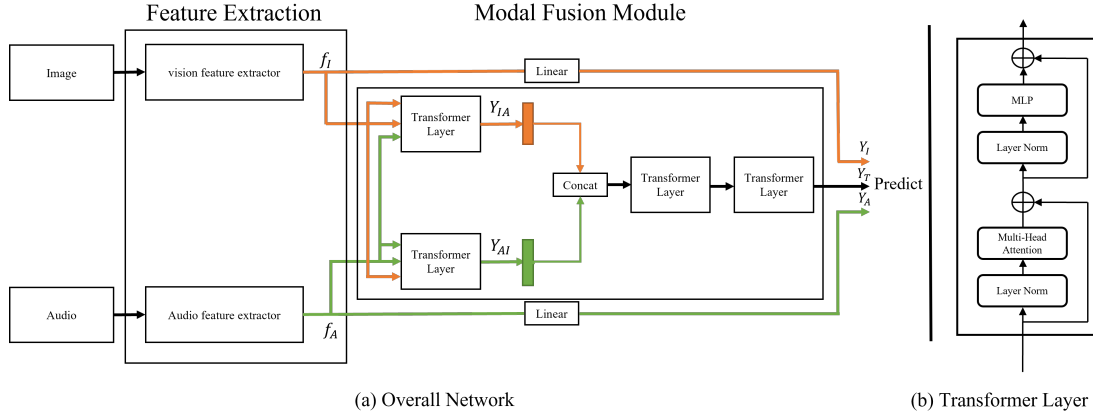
Feature Extraction

Modal Fusion Module

Image

vision feature extractor

$f_I$

Linear

Transformer Layer

$Y_{IA}$

Concat

Transformer Layer

Transformer Layer

$Y_I$

$Y_T$

Predict

$Y_A$

Transformer Layer

$Y_{AI}$

Audio

Audio feature extractor

$f_A$

Linear

(a) Overall Network

MLP

Layer Norm

Multi-Head Attention

Layer Norm

(b) Transformer Layer